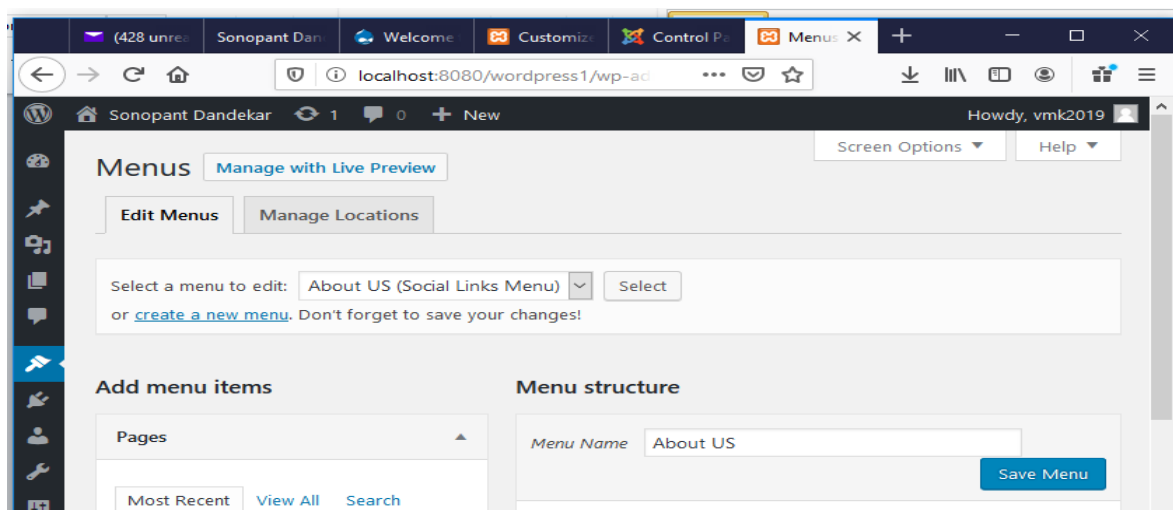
(428 unrea | Sonopant Dan | Welcome | Customize | Control Pa | Menus ✕ | +

localhost:8080/wordpress1/wp-ad

Sonopant Dandekar 1 0 + New Howdy, vmk2019

Menus Manage with Live Preview

Screen Options ▼ Help ▼

Edit Menus Manage Locations

Select a menu to edit: About US (Social Links Menu) Select

or create a new menu. Don't forget to save your changes!

Add menu items

Pages

Most Recent View All Search

Menu structure

Menu Name About US

Save Menu